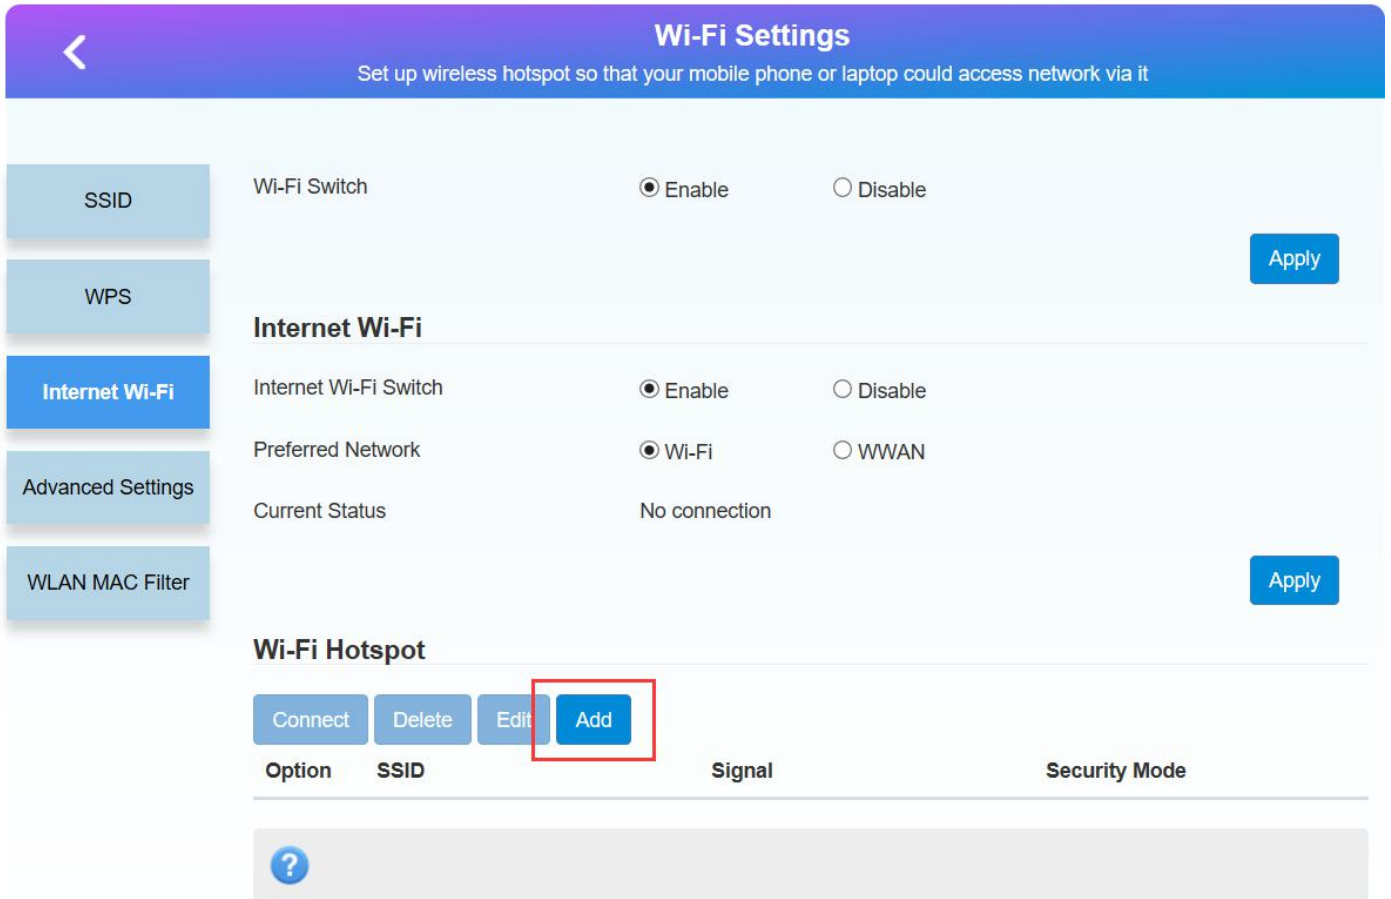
Wi-Fi Settings
Set up wireless hotspot so that your mobile phone or laptop could access network via it

SSID
WPS
Internet Wi-Fi
Advanced Settings
WLAN MAC Filter

Wi-Fi Switch Enable Disable

Apply

Internet Wi-Fi

Internet Wi-Fi Switch Enable Disable
Preferred Network Wi-Fi WWAN
Current Status No connection

Apply

Wi-Fi Hotspot

Connect Delete Edit Add

| Option | SSID | Signal | Security Mode |
|---|---|---|---|

?